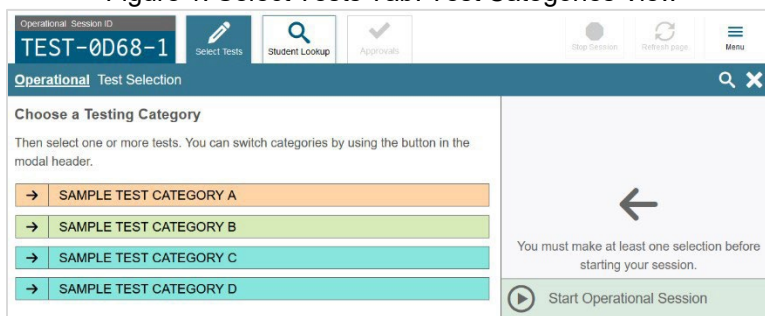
Figure 1. Select Tests Tab: Test Categories View

Operational Session ID
TEST-0D68-1

Select Tests

Student Lookup

Approvals

Stop Session

Refresh page

Menu

Operational Test Selection

Choose a Testing Category

Then select one or more tests. You can switch categories by using the button in the modal header.

→ SAMPLE TEST CATEGORY A

→ SAMPLE TEST CATEGORY B

→ SAMPLE TEST CATEGORY C

→ SAMPLE TEST CATEGORY D

You must make at least one selection before starting your session.

Start Operational Session